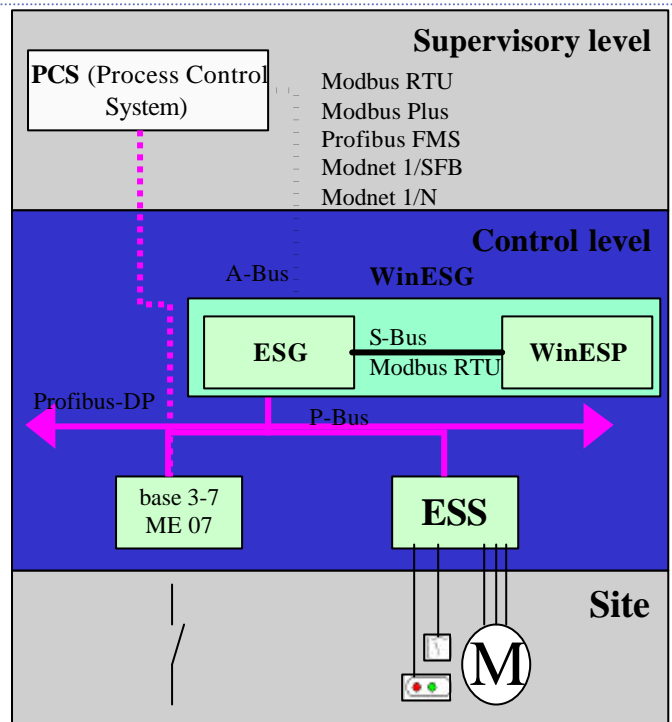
Supervisory level

PCS (Process Control System)

Modbus RTU
Modbus Plus
Profibus FMS
Modnet 1/SFB
Modnet 1/N

Control level

A-Bus

WinESG

ESG

S-Bus
Modbus RTU

WinESP

Profibus-DP

P-Bus

base 3-7
ME 07

ESS

Site

M